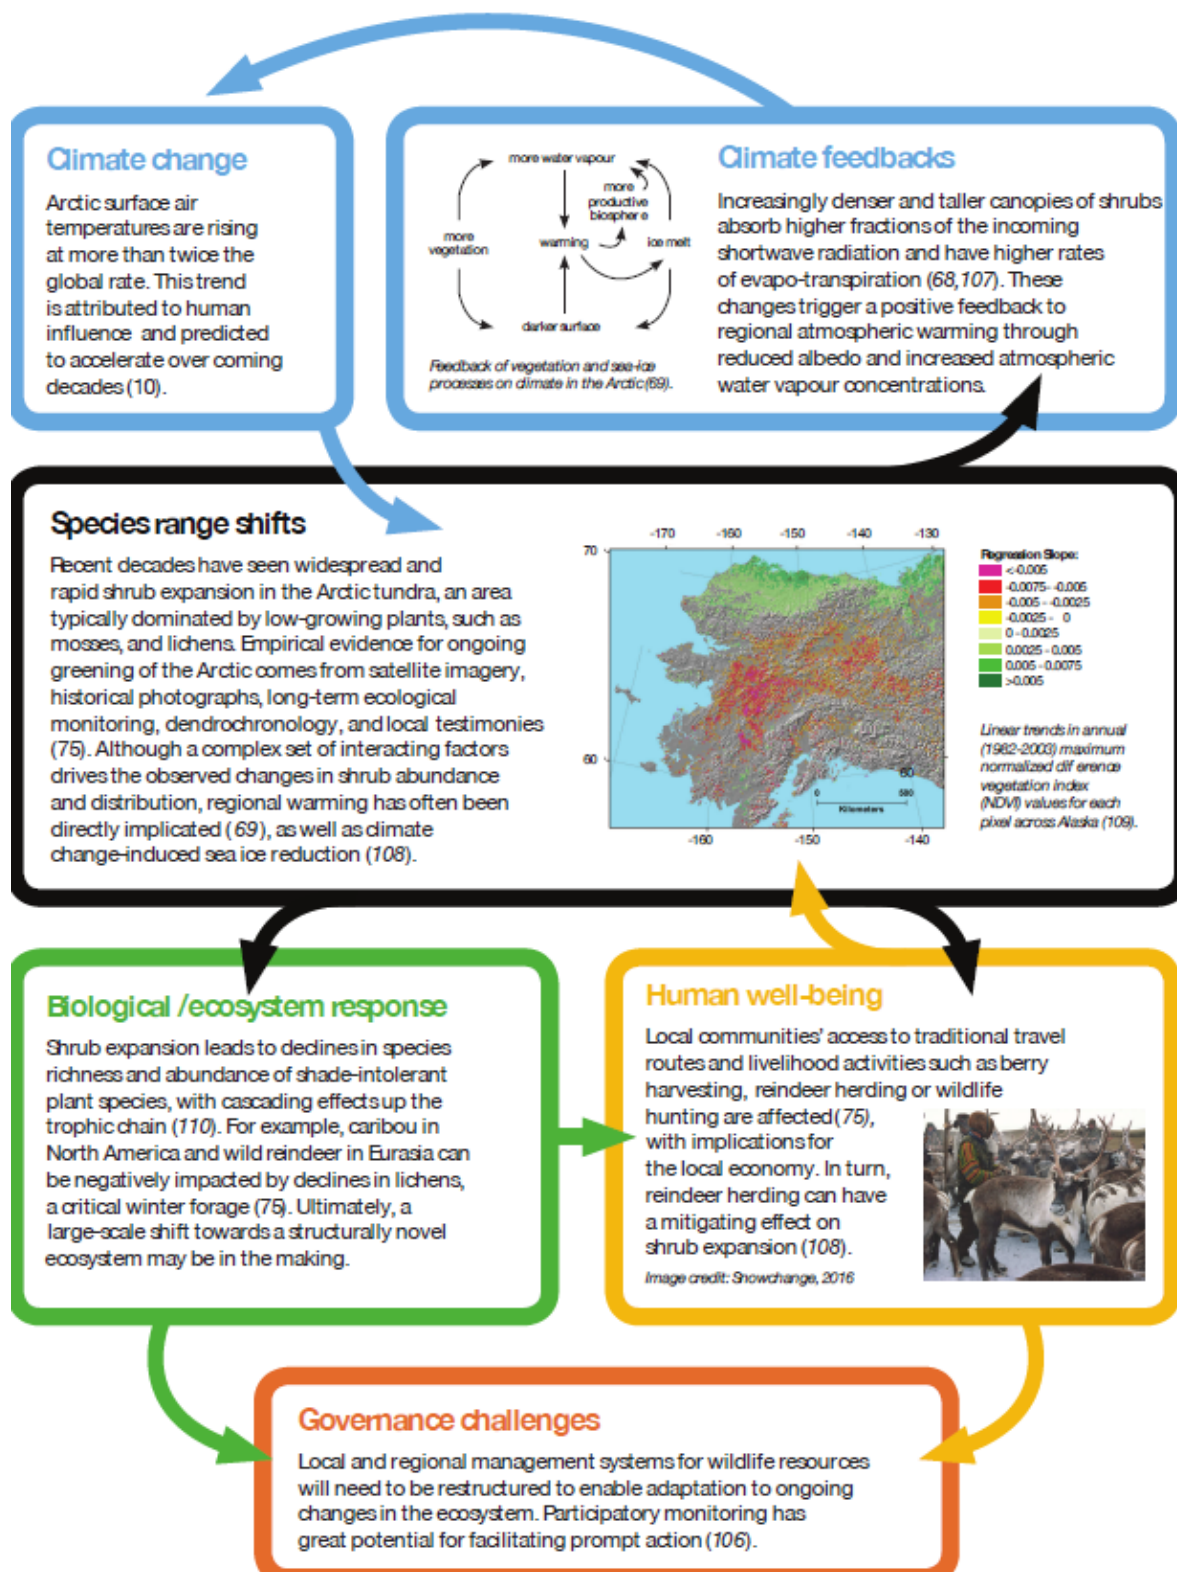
Climate change

Arctic surface air temperatures are rising at more than twice the global rate. This trend is attributed to human influence and predicted to accelerate over coming decades (10).

more water vapour
more productive biosphere
more vegetation
warming
ice melt
darker surface

Feedback of vegetation and sea-ice processes on climate in the Arctic (69).

Climate feedbacks

Increasingly denser and taller canopies of shrubs absorb higher fractions of the incoming shortwave radiation and have higher rates of evapo-transpiration (68,107). These changes trigger a positive feedback to regional atmospheric warming through reduced albedo and increased atmospheric water vapour concentrations.

Species range shifts

Recent decades have seen widespread and rapid shrub expansion in the Arctic tundra, an area typically dominated by low-growing plants, such as mosses, and lichens. Empirical evidence for ongoing greening of the Arctic comes from satellite imagery, historical photographs, long-term ecological monitoring, dendrochronology, and local testimonies (75). Although a complex set of interacting factors drives the observed changes in shrub abundance and distribution, regional warming has often been directly implicated (69), as well as climate change-induced sea ice reduction (108).

-170 -160 -150 -140 -130
70
60
60
-160 -150 -140
0 500
Kilometers

Regression Slope:
<-0.005
-0.0075 - -0.005
-0.005 - -0.0025
-0.0025 - 0
0 - 0.0025
0.0025 - 0.005
0.005 - 0.0075
>0.005

Linear trends in annual (1982-2003) maximum normalized dif erence vegetation index (NDVI) values for each pixel across Alaska (109).

Biological /ecosystem response

Shrub expansion leads to declines in species richness and abundance of shade-intolerant plant species, with cascading effects up the trophic chain (110). For example, caribou in North America and wild reindeer in Eurasia can be negatively impacted by declines in lichens, a critical winter forage (75). Ultimately, a large-scale shift towards a structurally novel ecosystem may be in the making.

Human well-being

Local communities' access to traditional travel routes and livelihood activities such as berry harvesting, reindeer herding or wildlife hunting are affected (75), with implications for the local economy. In turn, reindeer herding can have a mitigating effect on shrub expansion (108).

Image credit: Snowchange, 2016

Governance challenges

Local and regional management systems for wildlife resources will need to be restructured to enable adaptation to ongoing changes in the ecosystem. Participatory monitoring has great potential for facilitating prompt action (106).